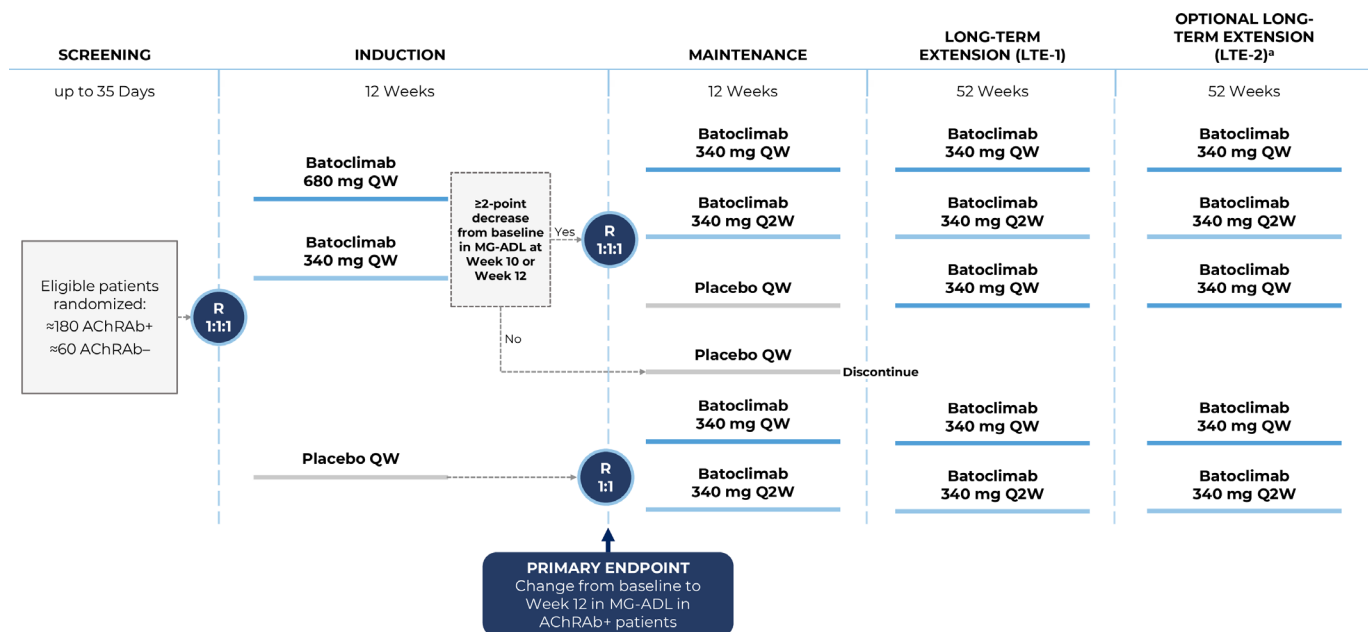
SCREENING

INDUCTION

MAINTENANCE

LONG-TERM EXTENSION (LTE-1)

OPTIONAL LONG-TERM EXTENSION (LTE-2)$^a$

up to 35 Days

12 Weeks

12 Weeks

52 Weeks

52 Weeks

Eligible patients randomized: ≈180 AChRAb+ ≈60 AChRAb–

R 1:1:1

Batoclimab 680 mg QW

Batoclimab 340 mg QW

Placebo QW

≥2-point decrease from baseline in MG-ADL at Week 10 or Week 12

Yes

No

R 1:1:1

R 1:1

Batoclimab 340 mg QW

Batoclimab 340 mg Q2W

Placebo QW

Placebo QW

Discontinue

Batoclimab 340 mg QW

Batoclimab 340 mg Q2W

Batoclimab 340 mg QW

Batoclimab 340 mg Q2W

Batoclimab 340 mg QW

Batoclimab 340 mg QW

Batoclimab 340 mg Q2W

Batoclimab 340 mg QW

Batoclimab 340 mg Q2W

Batoclimab 340 mg QW

Batoclimab 340 mg QW

Batoclimab 340 mg Q2W

PRIMARY ENDPOINT
Change from baseline to Week 12 in MG-ADL in AChRAb+ patients